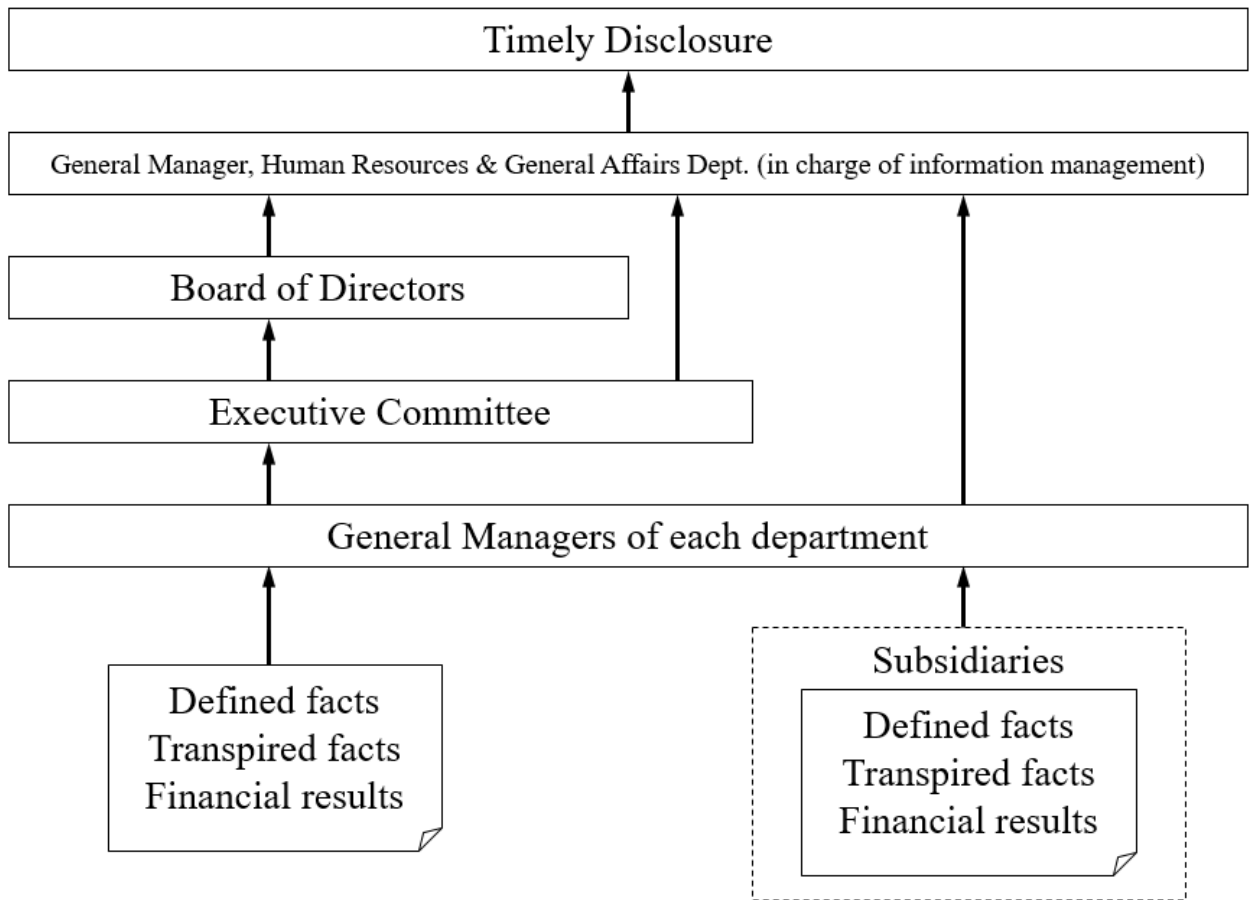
Timely Disclosure

General Manager, Human Resources & General Affairs Dept. (in charge of information management)

Board of Directors

Executive Committee

General Managers of each department

Defined facts
Transpired facts
Financial results

Subsidiaries

Defined facts
Transpired facts
Financial results